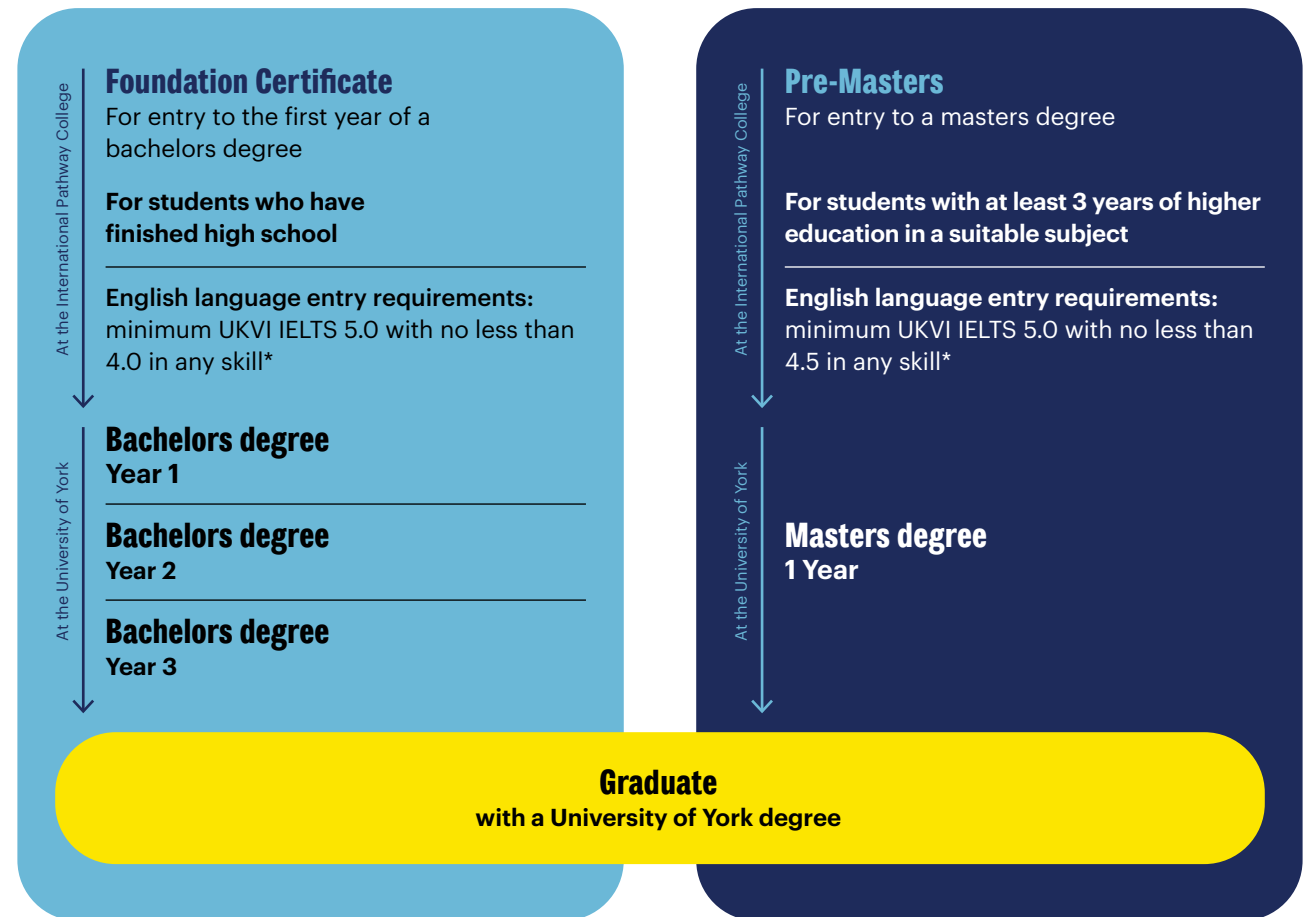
At the International Pathway College

Foundation Certificate
For entry to the first year of a bachelors degree

For students who have finished high school

English language entry requirements: minimum UKVI IELTS 5.0 with no less than 4.0 in any skill*

At the University of York

Bachelors degree
Year 1

Bachelors degree
Year 2

Bachelors degree
Year 3

At the International Pathway College

Pre-Masters
For entry to a masters degree

For students with at least 3 years of higher education in a suitable subject

English language entry requirements: minimum UKVI IELTS 5.0 with no less than 4.5 in any skill*

At the University of York

Masters degree
1 Year

Graduate
with a University of York degree